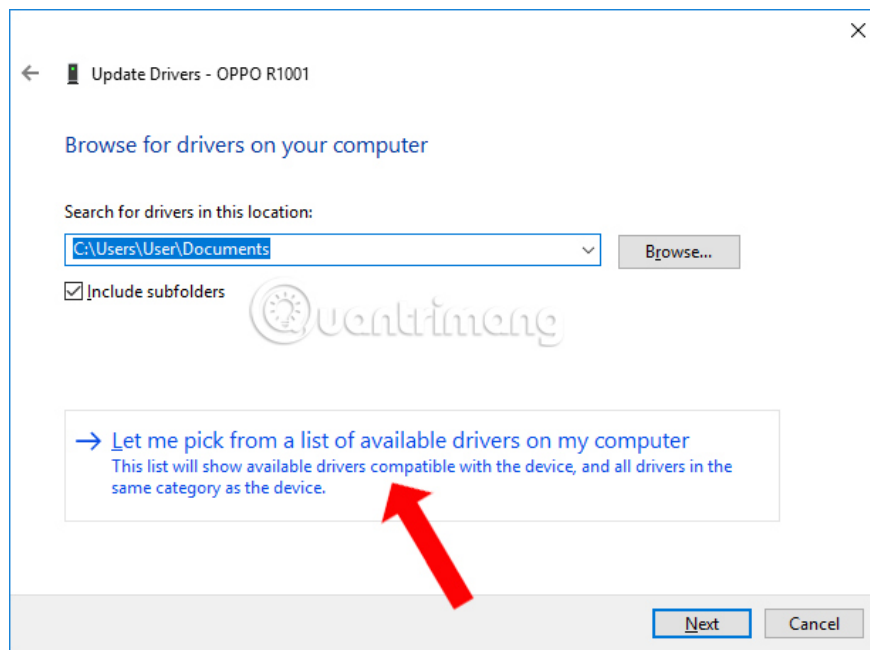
Update Drivers - OPPO R1001

Browse for drivers on your computer

Search for drivers in this location:

C:\Users\User\Documents

Browse...

Include subfolders

Quantrimang

→ Let me pick from a list of available drivers on my computer
This list will show available drivers compatible with the device, and all drivers in the same category as the device.

Next

Cancel